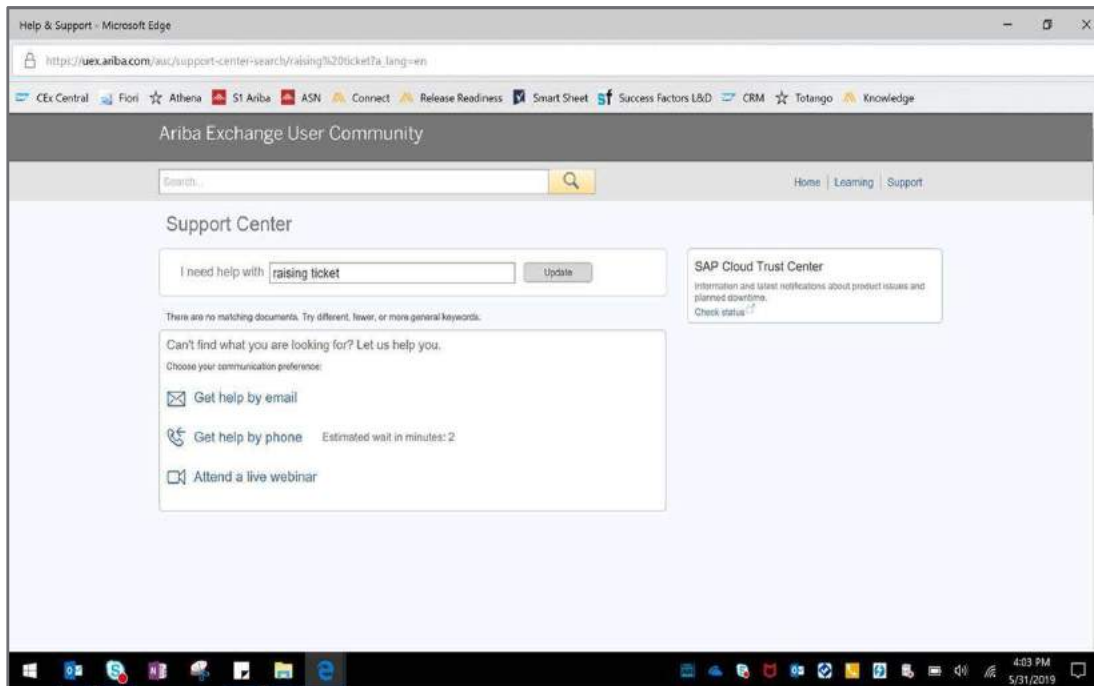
Help & Support - Microsoft Edge

https://uex.ariba.com/auc/support-center-search/raising%20ticket?a_lang=en

CEx Central Fiori Athena S1 Ariba ASN Connect Release Readiness Smart Sheet Success Factors L&D CRM Totango Knowledge

Ariba Exchange User Community

Search...

Home | Learning | Support

Support Center

I need help with raising ticket

Update

There are no matching documents. Try different, fewer, or more general keywords.

Can't find what you are looking for? Let us help you.

Choose your communication preference:

Get help by email

Get help by phone Estimated wait in minutes: 2

Attend a live webinar

SAP Cloud Trust Center

Information and latest notifications about product issues and planned downtime.

Check status

4:03 PM
5/31/2019